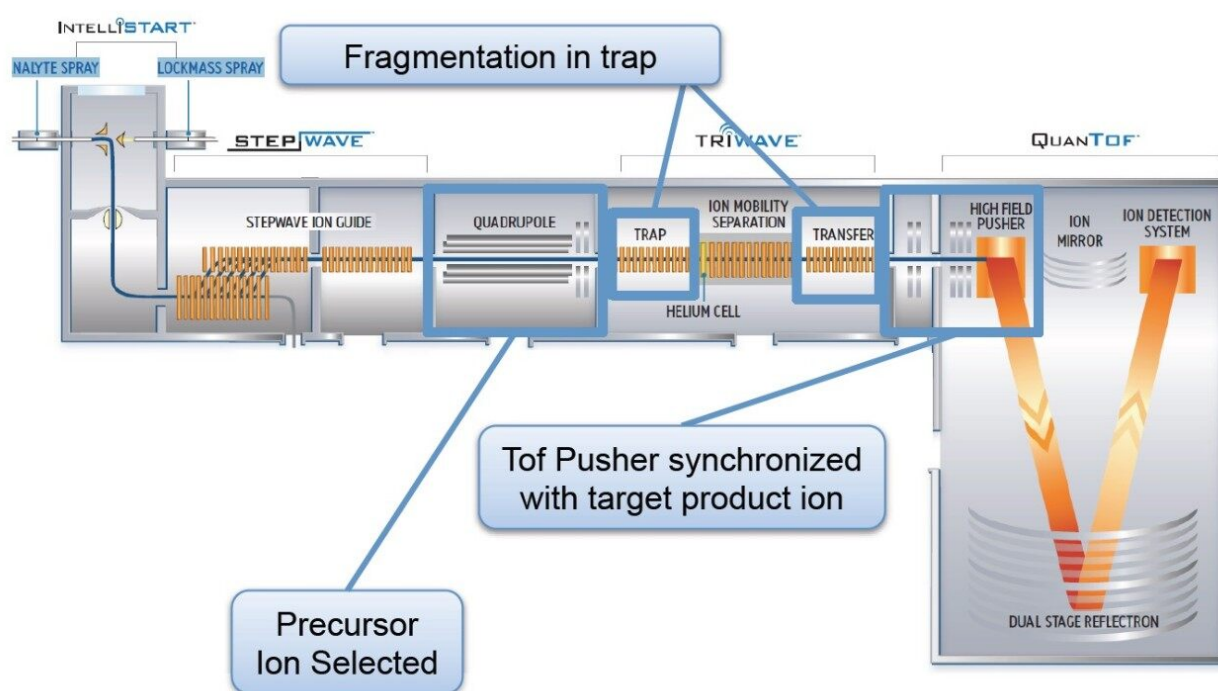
INTELLISTART

NALYTE SPRAY

LOCKMASS SPRAY

Fragmentation in trap

STEPWAVE

TRIWAVE

QUANTOF

STEPWAVE ION GUIDE

QUADRUPOLE

TRAP

ION MOBILITY SEPARATION

TRANSFER

HELIUM CELL

HIGH FIELD PUSHER

ION MIRROR

ION DETECTION SYSTEM

Tof Pusher synchronized with target product ion

DUAL STAGE REFLECTRON

Precursor Ion Selected